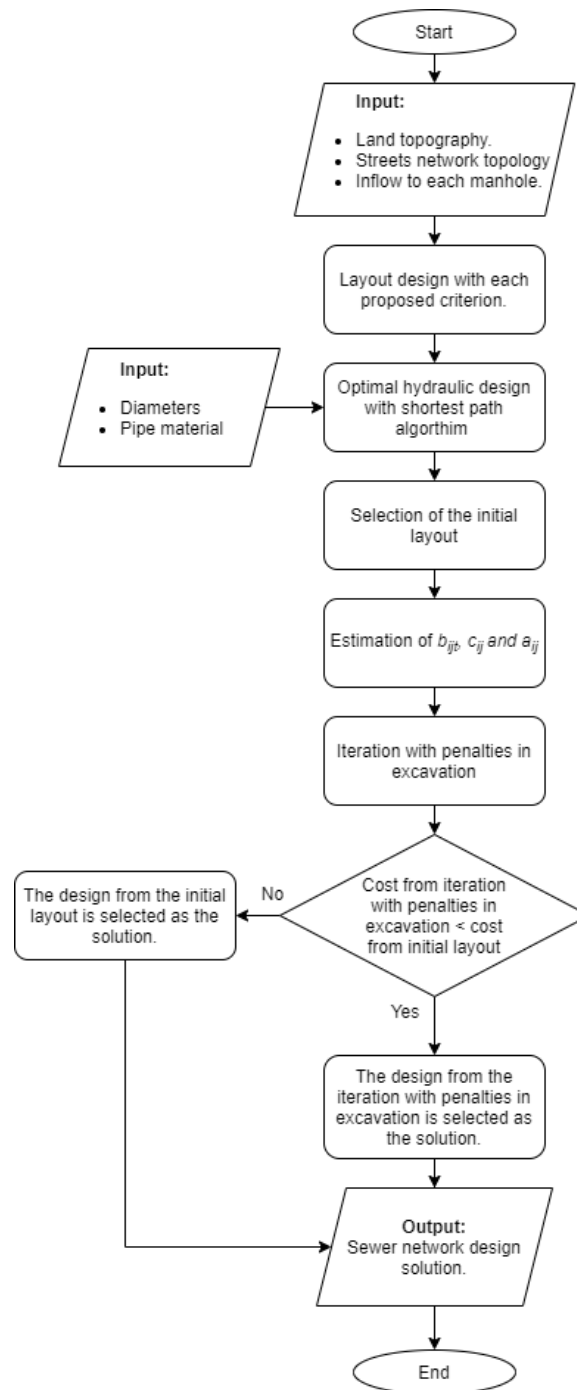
Start

Input:

- Land topography.
- Streets network topology
- Inflow to each manhole.

Layout design with each proposed criterion.

Input:

- Diameters
- Pipe material

Optimal hydraulic design with shortest path algorthim

Selection of the initial layout

Estimation of $b_{ijt}$, $c_{ij}$ and $a_{ij}$

Iteration with penalties in excavation

Cost from iteration with penalties in excavation < cost from initial layout

No

The design from the initial layout is selected as the solution.

Yes

The design from the iteration with penalties in excavation is selected as the solution.

Output:
Sewer network design solution.

End